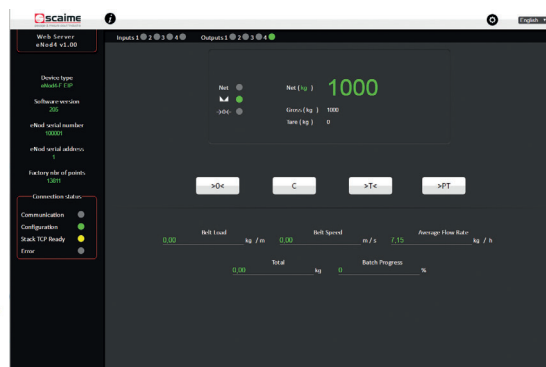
scaime

Web Server
eNod4 v1.00

Inputs 1 2 3 4

Outputs 1 2 3 4

English

Device type
eNod4-F CIP

Software version
205

eNod serial number
100001

eNod serial address
1

Factory nbr of points
13611

Connection status

Communication

Configuration

Stack TCP Ready

Error

Net

>0<

Net ( kg )

1000

Gross ( kg ) 1000

Tare ( kg ) 0

>0<

C

>T<

>PT

Belt Load
0,00 kg / m

Belt Speed
0,00 m / s

Average Flow Rate
7,15 kg / h

Total
0,00 kg

Batch Progress
0 %